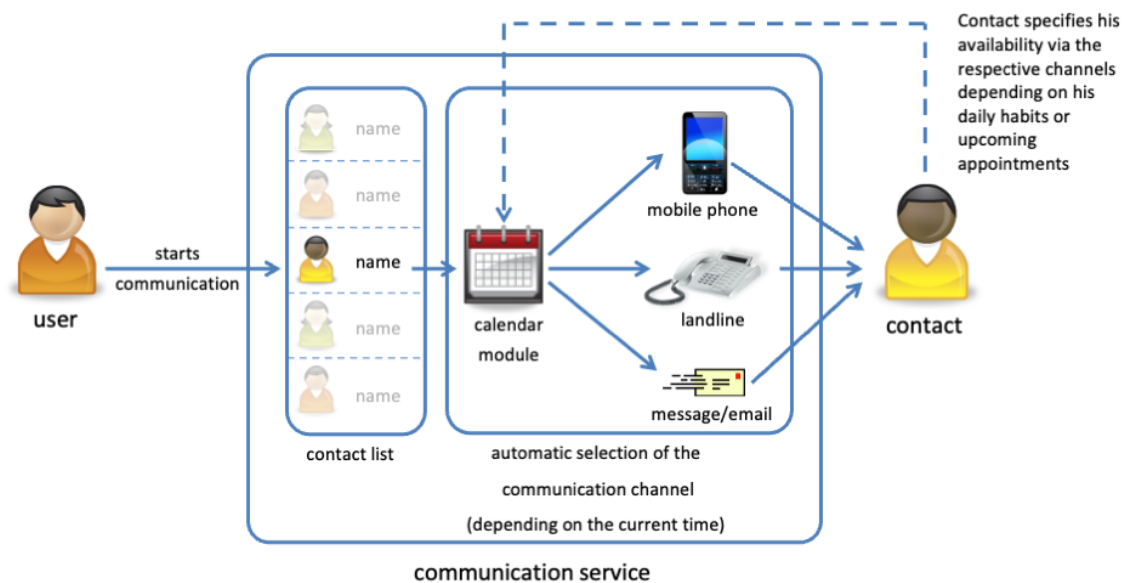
Contact specifies his availability via the respective channels depending on his daily habits or upcoming appointments

user

starts communication

name

name

name

name

name

contact list

calendar module

mobile phone

landline

message/email

automatic selection of the communication channel (depending on the current time)

contact

communication service